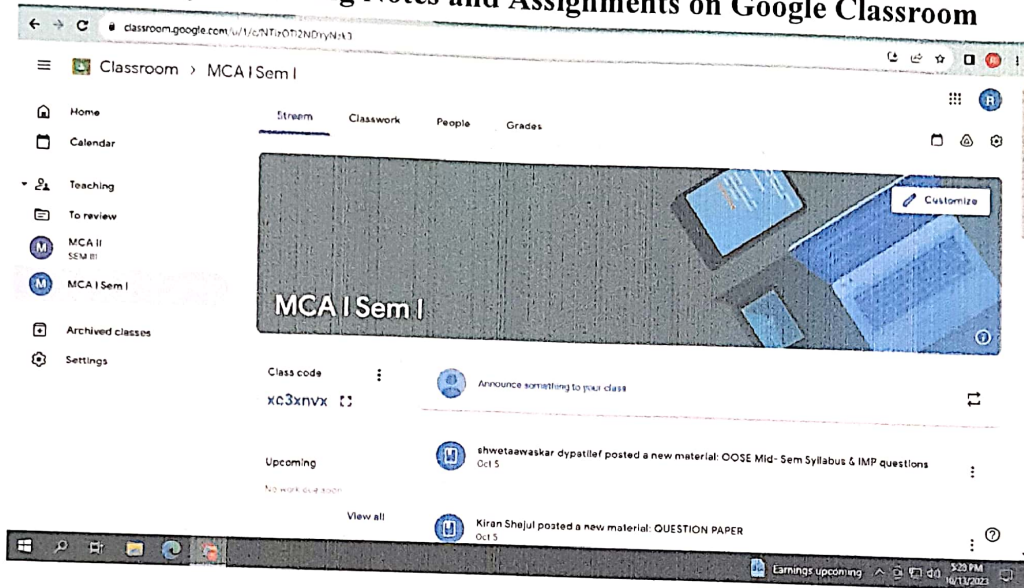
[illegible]g Notes and Assignments on Google Classroom

classroom.google.com/u/1/c/NTIzOTI2NDIyNzk3

Classroom › MCA I Sem I

Home
Calendar
Teaching
To review
MCA II
SEM III
MCA I Sem I
Archived classes
Settings

Stream Classwork People Grades

Customize

MCA I Sem I

Class code
xc3xnvx

Announce something to your class

Upcoming
No work due soon
View all

shwetaawaskar dypatilef posted a new material: OOSE Mid- Sem Syllabus & IMP questions
Oct 5

Kiran Shejul posted a new material: QUESTION PAPER
Oct 5

Earnings upcoming
5:20 PM
10/13/2023